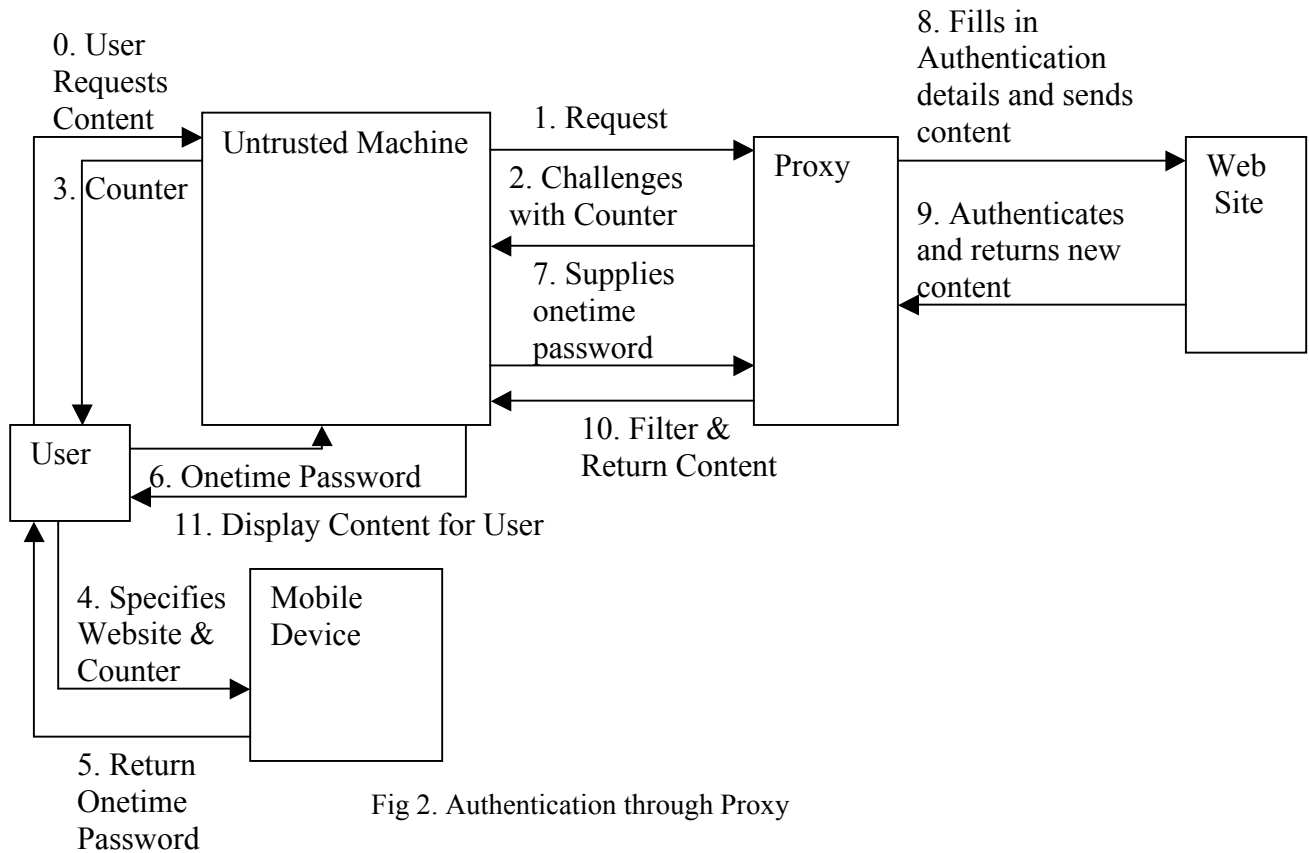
0. User Requests Content

3. Counter

Untrusted Machine

1. Request

2. Challenges with Counter

7. Supplies onetime password

10. Filter & Return Content

Proxy

8. Fills in Authentication details and sends content

9. Authenticates and returns new content

Web Site

User

6. Onetime Password

11. Display Content for User

4. Specifies Website & Counter

Mobile Device

5. Return Onetime Password

Fig 2. Authentication through Proxy